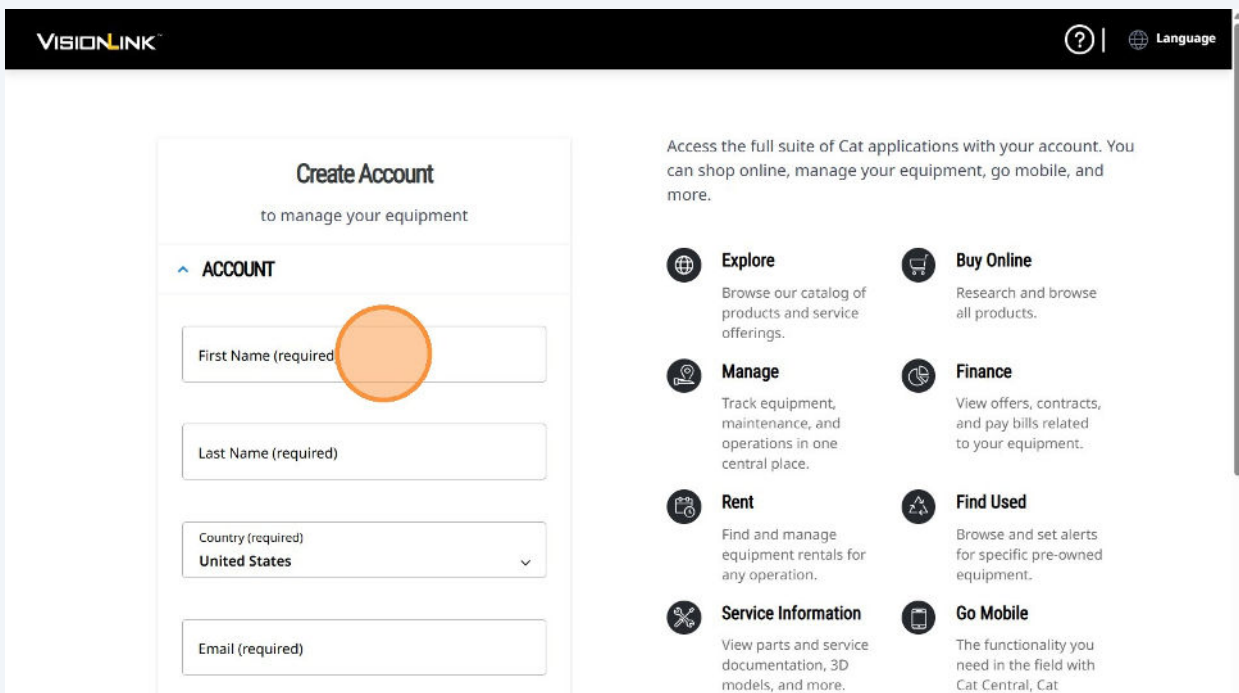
VISIONLINK™

Language

Create Account

to manage your equipment

ACCOUNT

First Name (required)

Last Name (required)

Country (required)
United States

Email (required)

Access the full suite of Cat applications with your account. You can shop online, manage your equipment, go mobile, and more.

Explore
Browse our catalog of products and service offerings.

Buy Online
Research and browse all products.

Manage
Track equipment, maintenance, and operations in one central place.

Finance
View offers, contracts, and pay bills related to your equipment.

Rent
Find and manage equipment rentals for any operation.

Find Used
Browse and set alerts for specific pre-owned equipment.

Service Information
View parts and service documentation, 3D models, and more.

Go Mobile
The functionality you need in the field with Cat Central, Cat